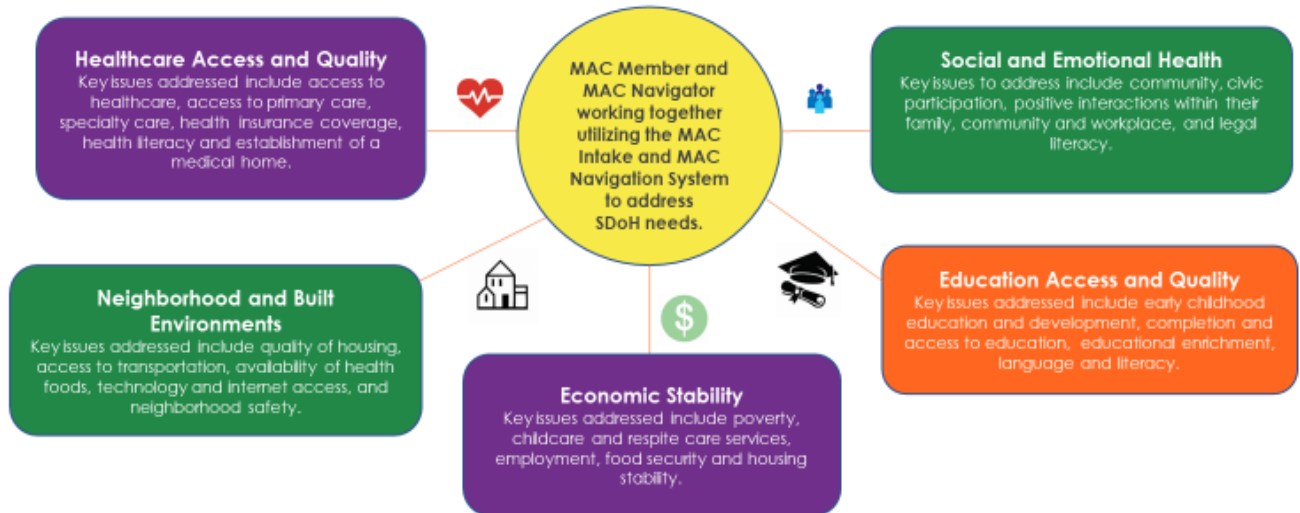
Healthcare Access and Quality
Key issues addressed include access to healthcare, access to primary care, specialty care, health insurance coverage, health literacy and establishment of a medical home.

MAC Member and MAC Navigator working together utilizing the MAC Intake and MAC Navigation System to address SDoH needs.

Social and Emotional Health
Key issues to address include community, civic participation, positive interactions within their family, community and workplace, and legal literacy.

Neighborhood and Built Environments
Key issues addressed include quality of housing, access to transportation, availability of health foods, technology and internet access, and neighborhood safety.

$

Education Access and Quality
Key issues addressed include early childhood education and development, completion and access to education, educational enrichment, language and literacy.

Economic Stability
Key issues addressed include poverty, childcare and respite care services, employment, food security and housing stability.